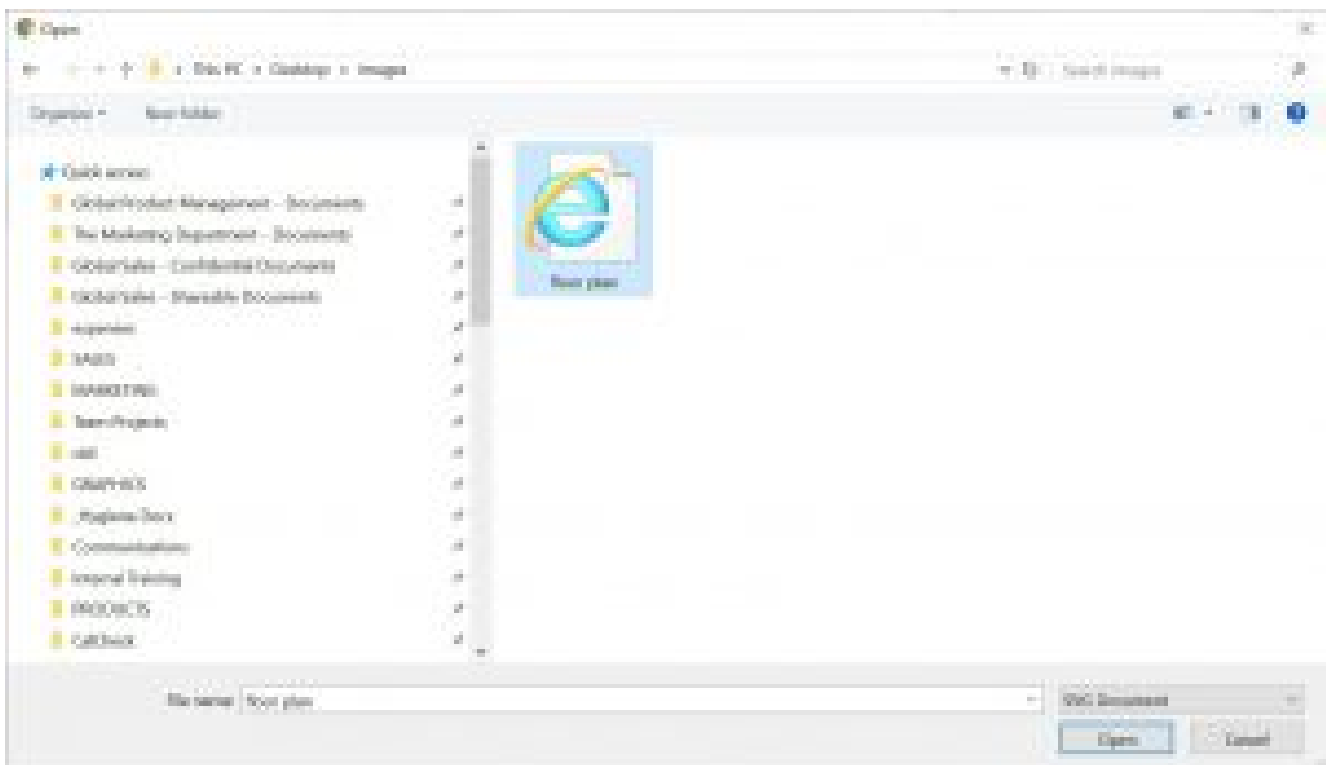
Open

This PC > Desktop > Images

Search Images

Organize ▾ New folder

Quick access
Global Product Management - Documents
The Marketing Department - Documents
Global Sales - Confidential Documents
Global Sales - Shareable Documents
expenses
SALES
MARKETING
Team Projects
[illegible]
GRAPHICS
_Marjorie Docs
Communications
Internal Training
PRODUCTS
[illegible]

floor plan

File name: floor plan

SVG Document

Open

Cancel